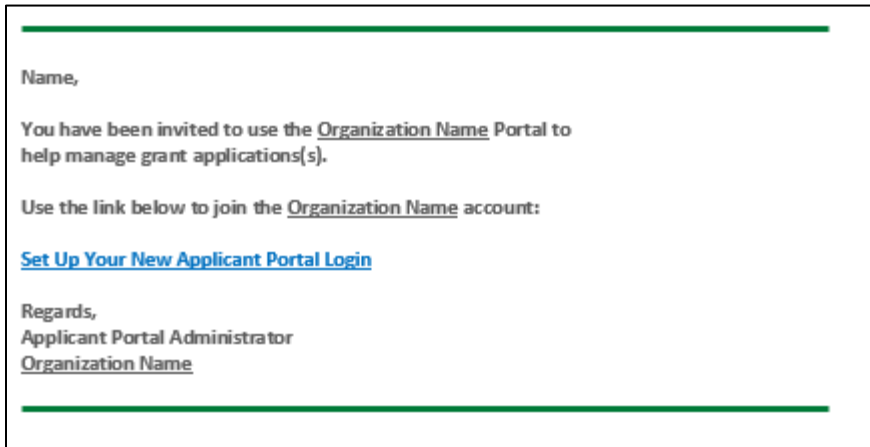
Name,

You have been invited to use the Organization Name Portal to help manage grant applications(s).

Use the link below to join the Organization Name account:

Set Up Your New Applicant Portal Login

Regards,
Applicant Portal Administrator
Organization Name